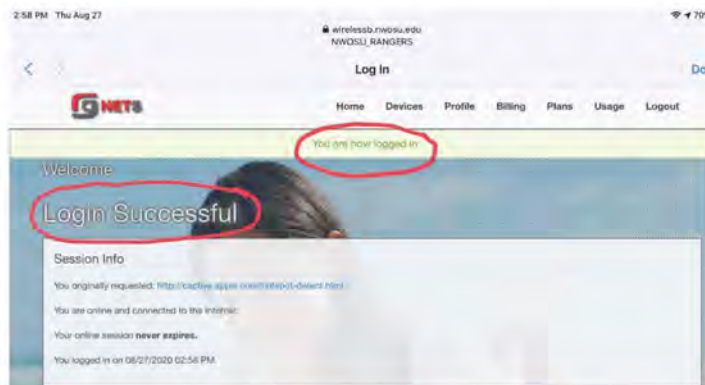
2:58 PM Thu Aug 27

wirelessb.nwosu.edu
NWOSU_RANGERS

Log In

Do

NETS

Home Devices Profile Billing Plans Usage Logout

You are now logged in

Welcome

Login Successful

Session Info

You originally requested: http://captive.apple.com/hotspot-detect.html

You are online and connected to the Internet.

Your online session **never expires.**

You logged in on 08/27/2020 02:58 PM